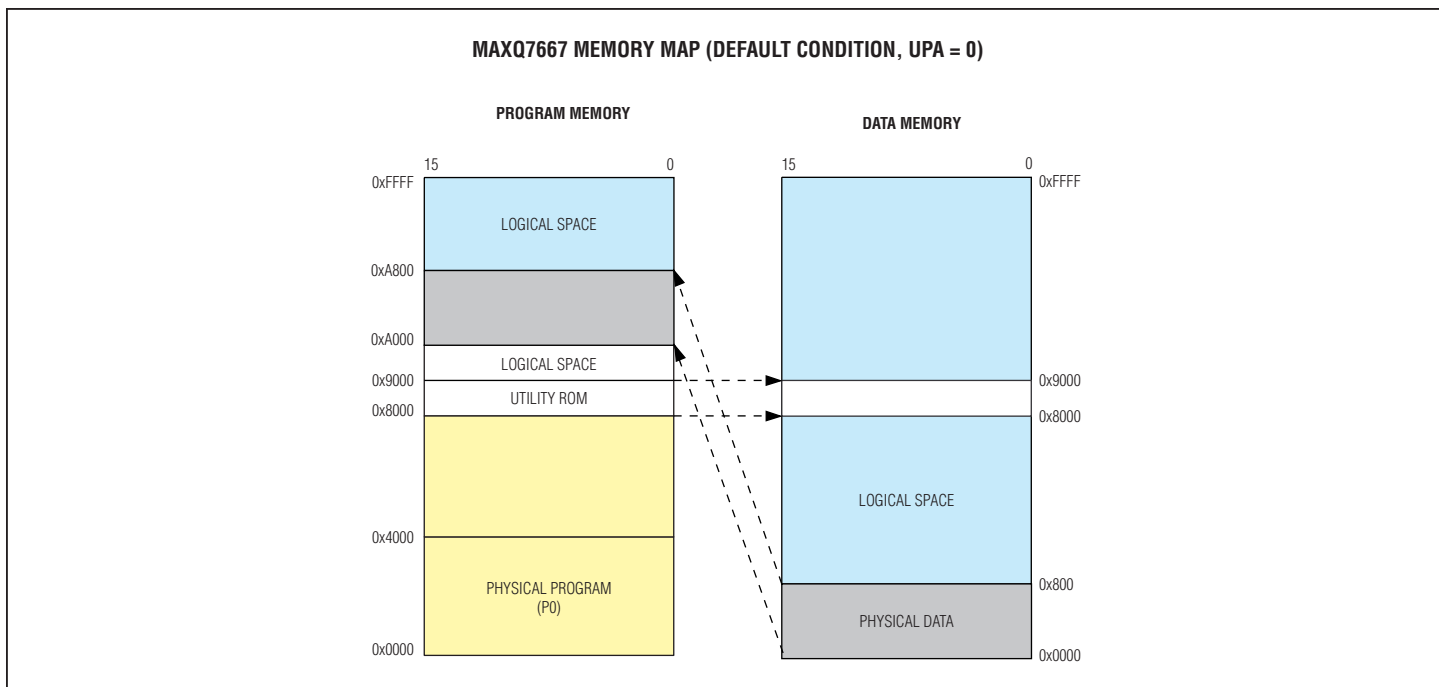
MAXQ7667 MEMORY MAP (DEFAULT CONDITION, UPA = 0)

PROGRAM MEMORY

15
0
0xFFFF
LOGICAL SPACE
0xA800
0xA000
LOGICAL SPACE
0x9000
UTILITY ROM
0x8000
0x4000
PHYSICAL PROGRAM
(P0)
0x0000

DATA MEMORY

15
0
0xFFFF
0x9000
0x8000
LOGICAL SPACE
0x800
PHYSICAL DATA
0x0000